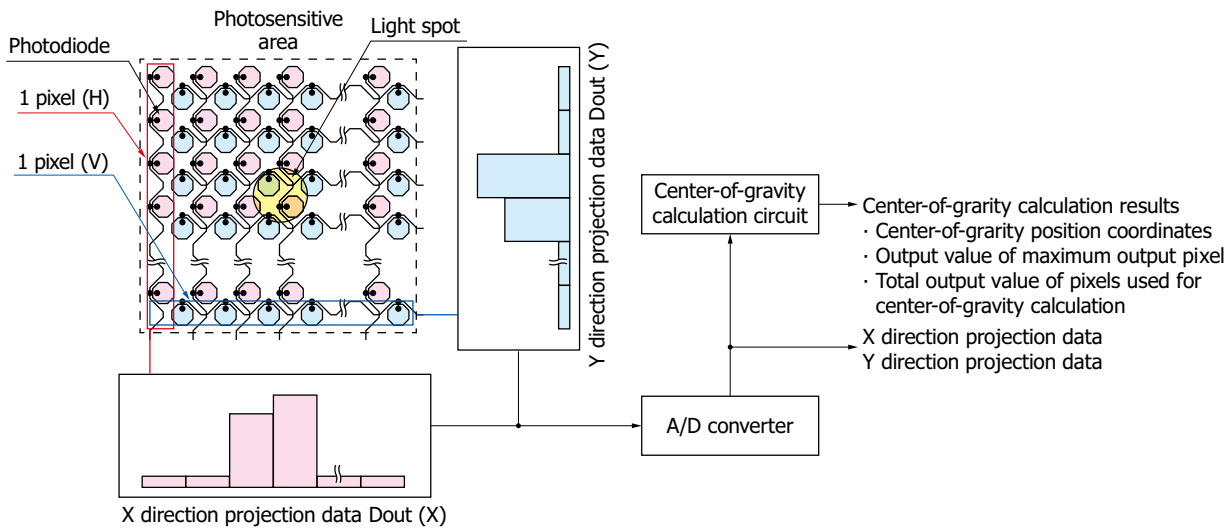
Photosensitive area

Light spot

Photodiode

1 pixel (H)

1 pixel (V)

Y direction projection data Dout (Y)

Center-of-gravity calculation circuit

Center-of-grarity calculation results
· Center-of-grarity position coordinates
· Output value of maximum output pixel
· Total output value of pixels used for center-of-gravity calculation

X direction projection data
Y direction projection data

A/D converter

X direction projection data Dout (X)